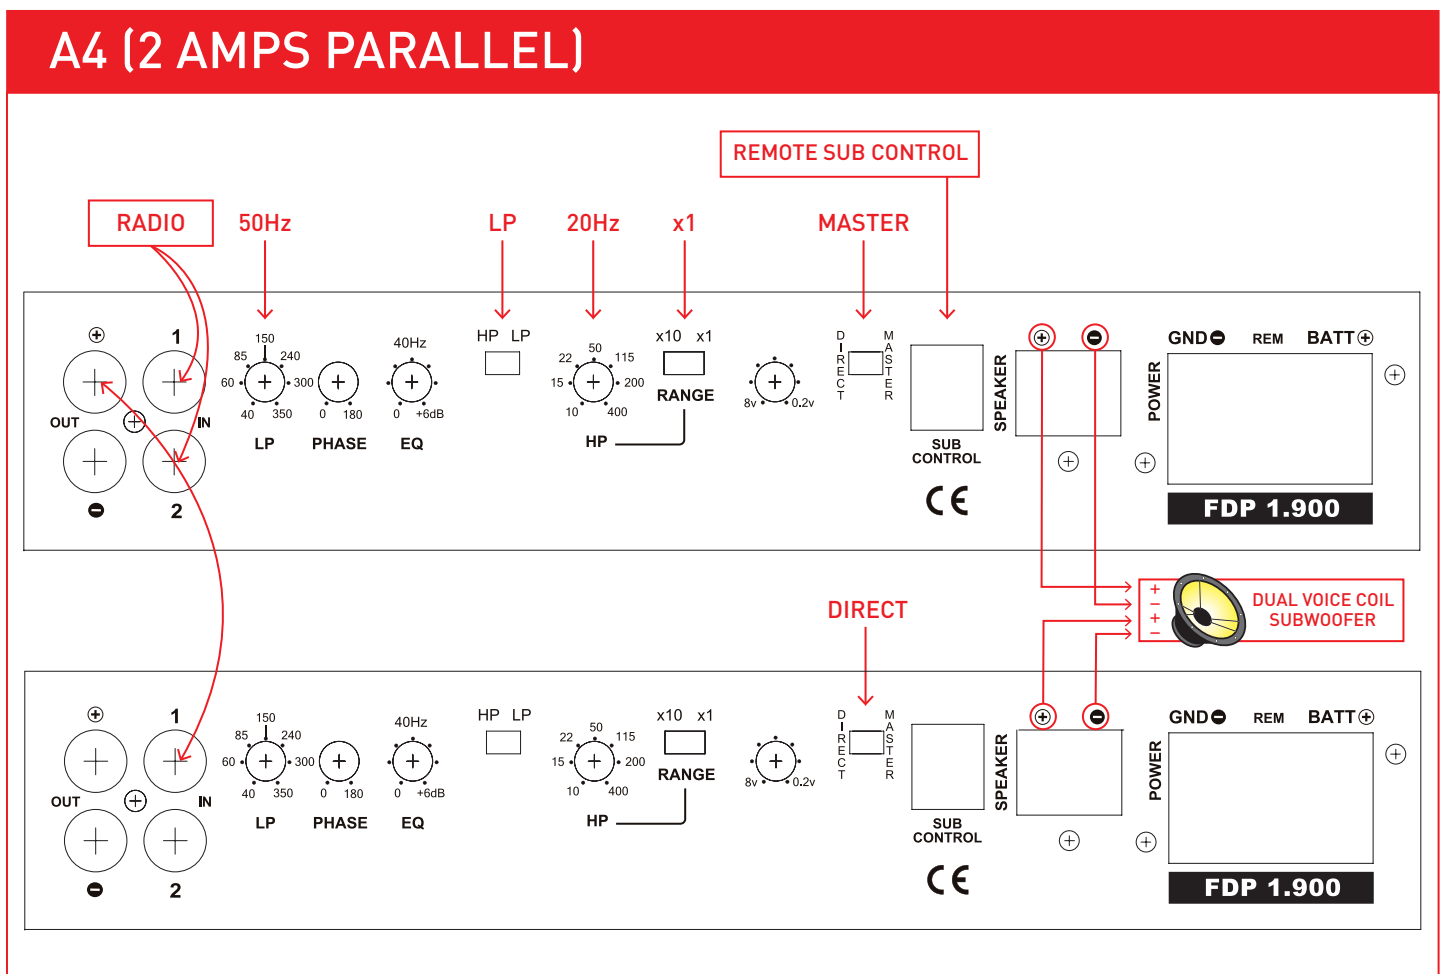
A4 (2 AMPS PARALLEL)

REMOTE SUB CONTROL

RADIO 50Hz LP 20Hz x1 MASTER

1 OUT IN 2

150 85 240 60 300 40 350 LP

0 180 PHASE

40Hz 0 +6dB EQ

HP LP

50 22 115 15 200 10 400 HP

x10 x1 RANGE

8v 0.2v

DIRECT MASTER

SUB CONTROL

CE

SPEAKER

GND REM BATT

POWER

FDP 1.900

DUAL VOICE COIL SUBWOOFER

+ − + −

DIRECT

1 OUT IN 2

150 85 240 60 300 40 350 LP

0 180 PHASE

40Hz 0 +6dB EQ

HP LP

50 22 115 15 200 10 400 HP

x10 x1 RANGE

8v 0.2v

DIRECT MASTER

SUB CONTROL

CE

SPEAKER

GND REM BATT

POWER

FDP 1.900